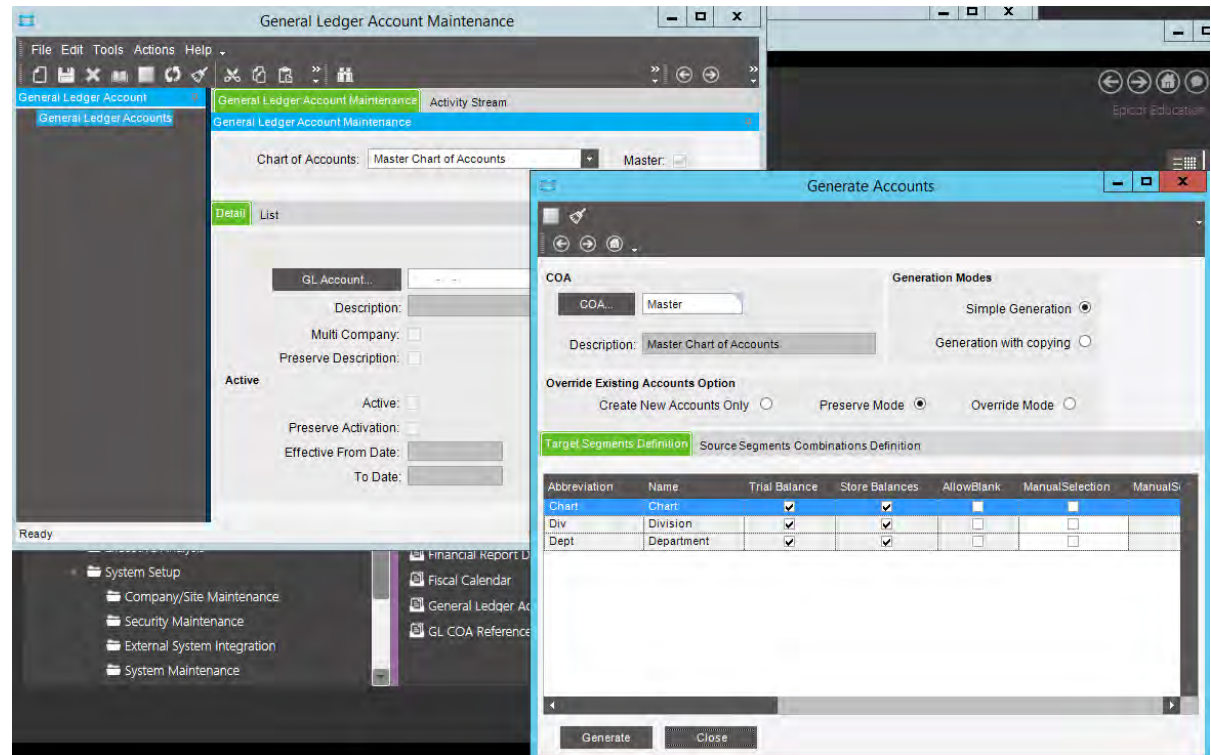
General Ledger Account Maintenance

File Edit Tools Actions Help

General Ledger Account

General Ledger Accounts

General Ledger Account Maintenance

Activity Stream

General Ledger Account Maintenance

Chart of Accounts: Master Chart of Accounts

Master:

Detail List

GL Account...

Description:

Multi Company:

Preserve Description:

Active

Active:

Preserve Activation:

Effective From Date:

To Date:

Ready

Epicor Education

System Setup

Company/Site Maintenance

Security Maintenance

External System Integration

System Maintenance

Financial Report D

Fiscal Calendar

General Ledger Ac

GL COA Reference

Generate Accounts

COA

COA...

Master

Description: Master Chart of Accounts

Generation Modes

Simple Generation

Generation with copying

Override Existing Accounts Option

Create New Accounts Only

Preserve Mode

Override Mode

Target Segments Definition

Source Segments Combinations Definition

| Abbreviation | Name | Trial Balance | Store Balances | AllowBlank | ManualSelection | ManualS |
|---|---|---|---|---|---|---|
| Chart | Chart | ✓ | ✓ | | | |
| Div | Division | ✓ | ✓ | | | |
| Dept | Department | ✓ | ✓ | | | |

Generate

Close